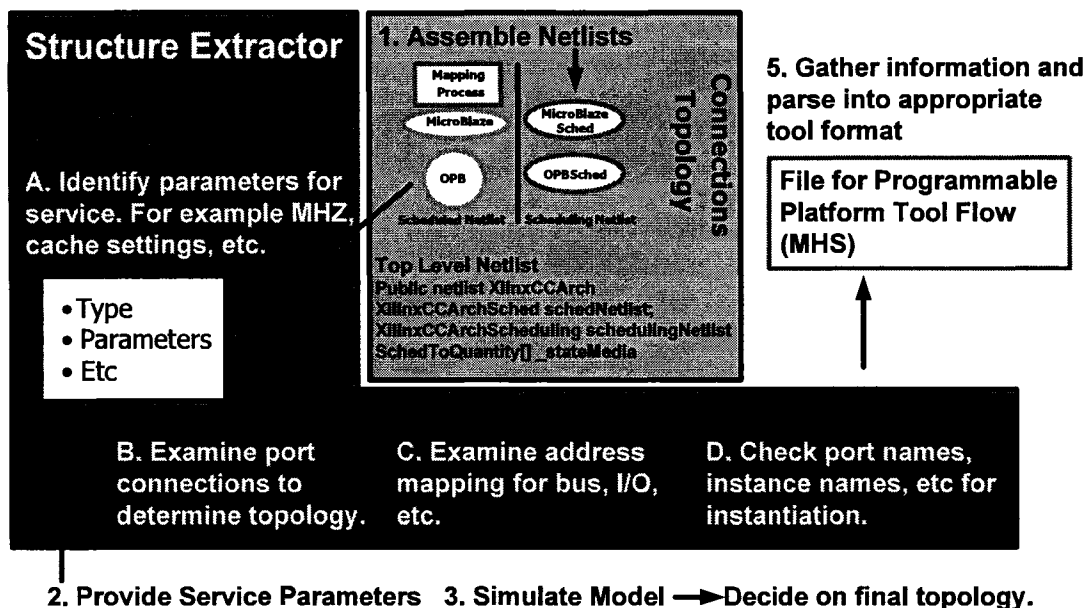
Structure Extractor

1. Assemble Netlists

Mapping Process

MicroBlaze

OPB

Scheduled Netlist

MicroBlaze Sched

OPBSched

Scheduling Netlist

Connections Topology

Top Level Netlist
Public netlist XilinxCCArch
XilinxCCArchSched schedNetlist;
XilinxCCArchScheduling schedulingNetlist
SchedToQuantity[] _stateMedia

5. Gather information and parse into appropriate tool format

File for Programmable Platform Tool Flow (MHS)

A. Identify parameters for service. For example MHZ, cache settings, etc.

• Type
• Parameters
• Etc

B. Examine port connections to determine topology.

C. Examine address mapping for bus, I/O, etc.

D. Check port names, instance names, etc for instantiation.

2. Provide Service Parameters 3. Simulate Model → Decide on final topology.